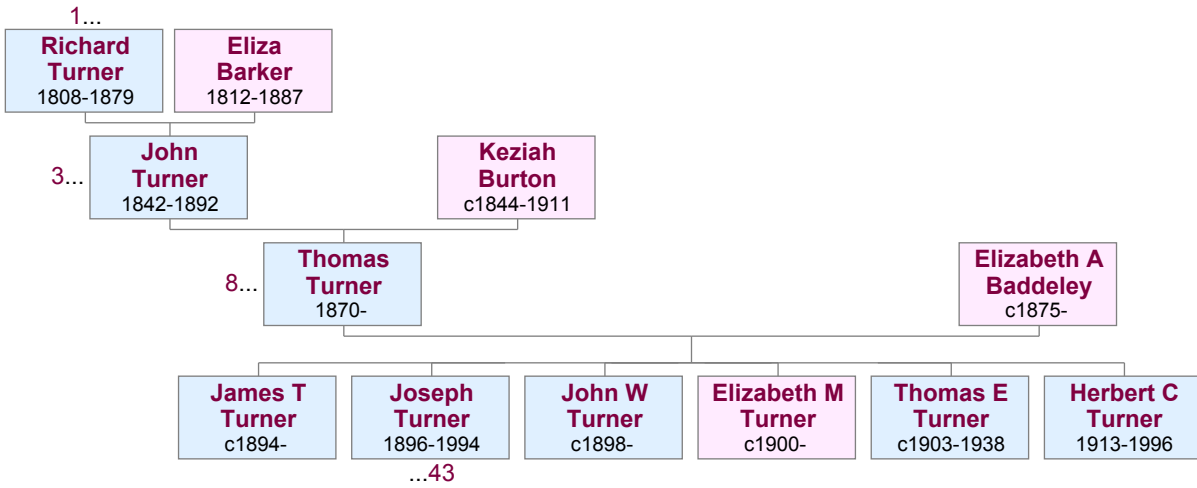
1...
Richard Turner
1808-1879

Eliza Barker
1812-1887

3...
John Turner
1842-1892

Keziah Burton
c1844-1911

8...
Thomas Turner
1870-

Elizabeth A Baddeley
c1875-

James T Turner
c1894-

Joseph Turner
1896-1994
...43

John W Turner
c1898-

Elizabeth M Turner
c1900-

Thomas E Turner
c1903-1938

Herbert C Turner
1913-1996